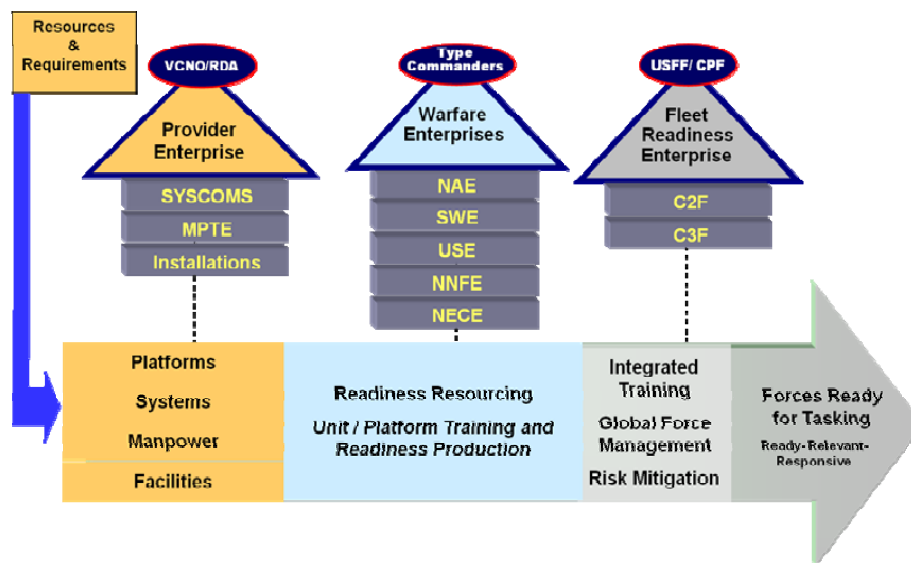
Resources & Requirements

VCNO/RDA

Provider Enterprise

SYSCOMS

MPTE

Installations

Type Commanders

Warfare Enterprises

NAE

SWE

USE

NNFE

NECE

USFF/ CPF

Fleet Readiness Enterprise

C2F

C3F

Platforms

Systems

Manpower

Facilities

Readiness Resourcing

Unit / Platform Training and Readiness Production

Integrated Training

Global Force Management

Risk Mitigation

Forces Ready for Tasking

Ready-Relevant-Responsive